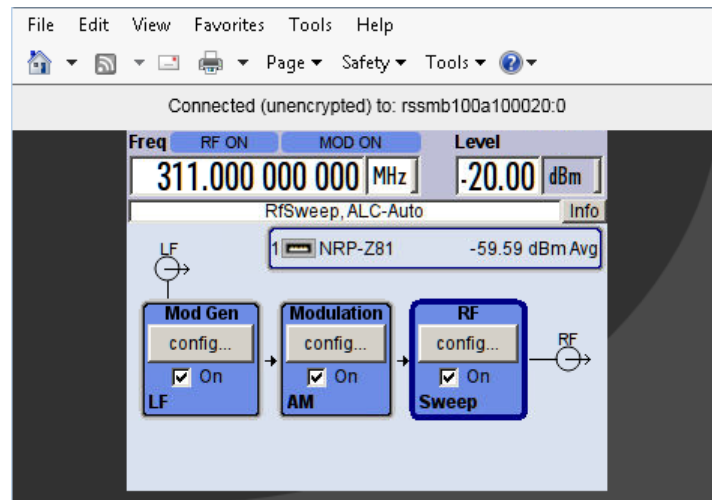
File Edit View Favorites Tools Help

Page ▾ Safety ▾ Tools ▾

Connected (unencrypted) to: rssmb100a100020:0

Freq RF ON MOD ON Level

311.000 000 000 MHz -20.00 dBm

RfSweep, ALC-Auto Info

LF

1 NRP-Z81 -59.59 dBm Avg

Mod Gen config... On LF

Modulation config... On AM

RF config... On Sweep

RF